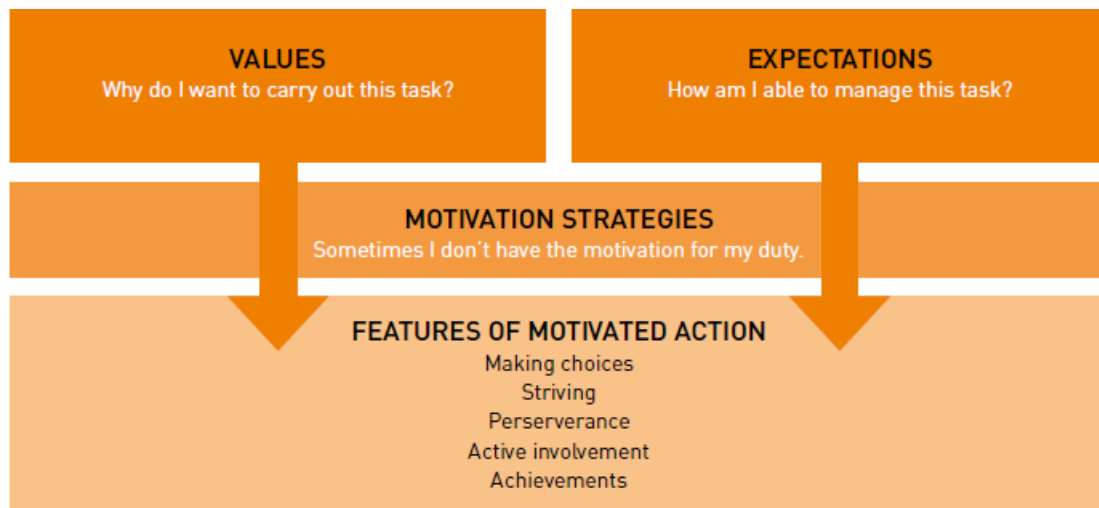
VALUES
Why do I want to carry out this task?

EXPECTATIONS
How am I able to manage this task?

MOTIVATION STRATEGIES
Sometimes I don´t have the motivation for my duty.

FEATURES OF MOTIVATED ACTION
Making choices
Striving
Perserverance
Active involvement
Achievements